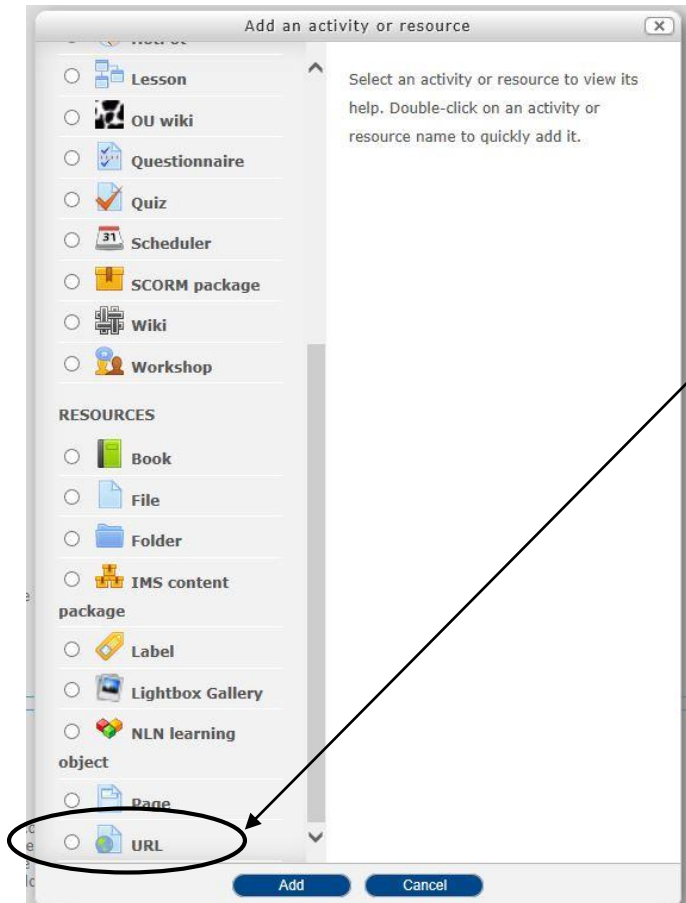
Add an activity or resource

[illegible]

Lesson

OU wiki

Questionnaire

Quiz

Scheduler

SCORM package

Wiki

Workshop

RESOURCES

Book

File

Folder

IMS content package

Label

Lightbox Gallery

NLN learning object

Page

URL

Select an activity or resource to view its help. Double-click on an activity or resource name to quickly add it.

Add

Cancel